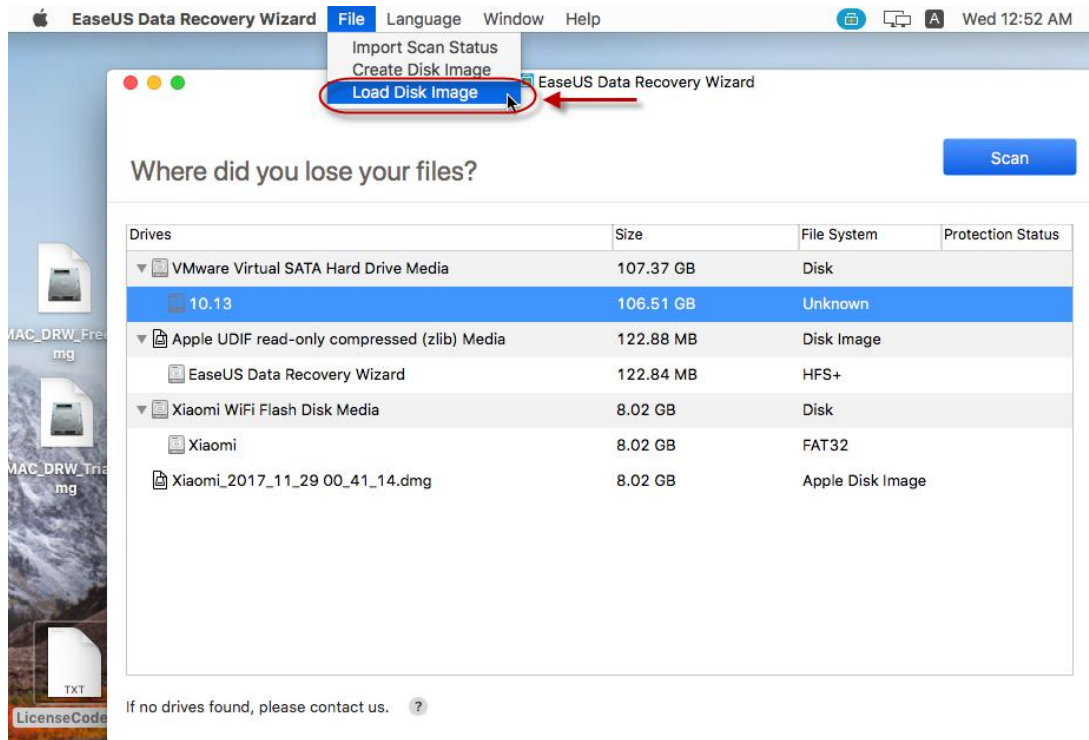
EaseUS Data Recovery Wizard File Language Window Help
A Wed 12:52 AM

Import Scan Status
Create Disk Image
Load Disk Image

EaseUS Data Recovery Wizard

Where did you lose your files?

Scan

| Drives | Size | File System | Protection Status |
|---|---|---|---|
| VMware Virtual SATA Hard Drive Media | 107.37 GB | Disk | |
| 10.13 | 106.51 GB | Unknown | |
| Apple UDIF read-only compressed (zlib) Media | 122.88 MB | Disk Image | |
| EaseUS Data Recovery Wizard | 122.84 MB | HFS+ | |
| Xiaomi WiFi Flash Disk Media | 8.02 GB | Disk | |
| Xiaomi | 8.02 GB | FAT32 | |
| Xiaomi_2017_11_29 00_41_14.dmg | 8.02 GB | Apple Disk Image | |

If no drives found, please contact us. ?

MAC_DRW_Fre
mg

MAC_DRW_Tria
mg

TXT
LicenseCode